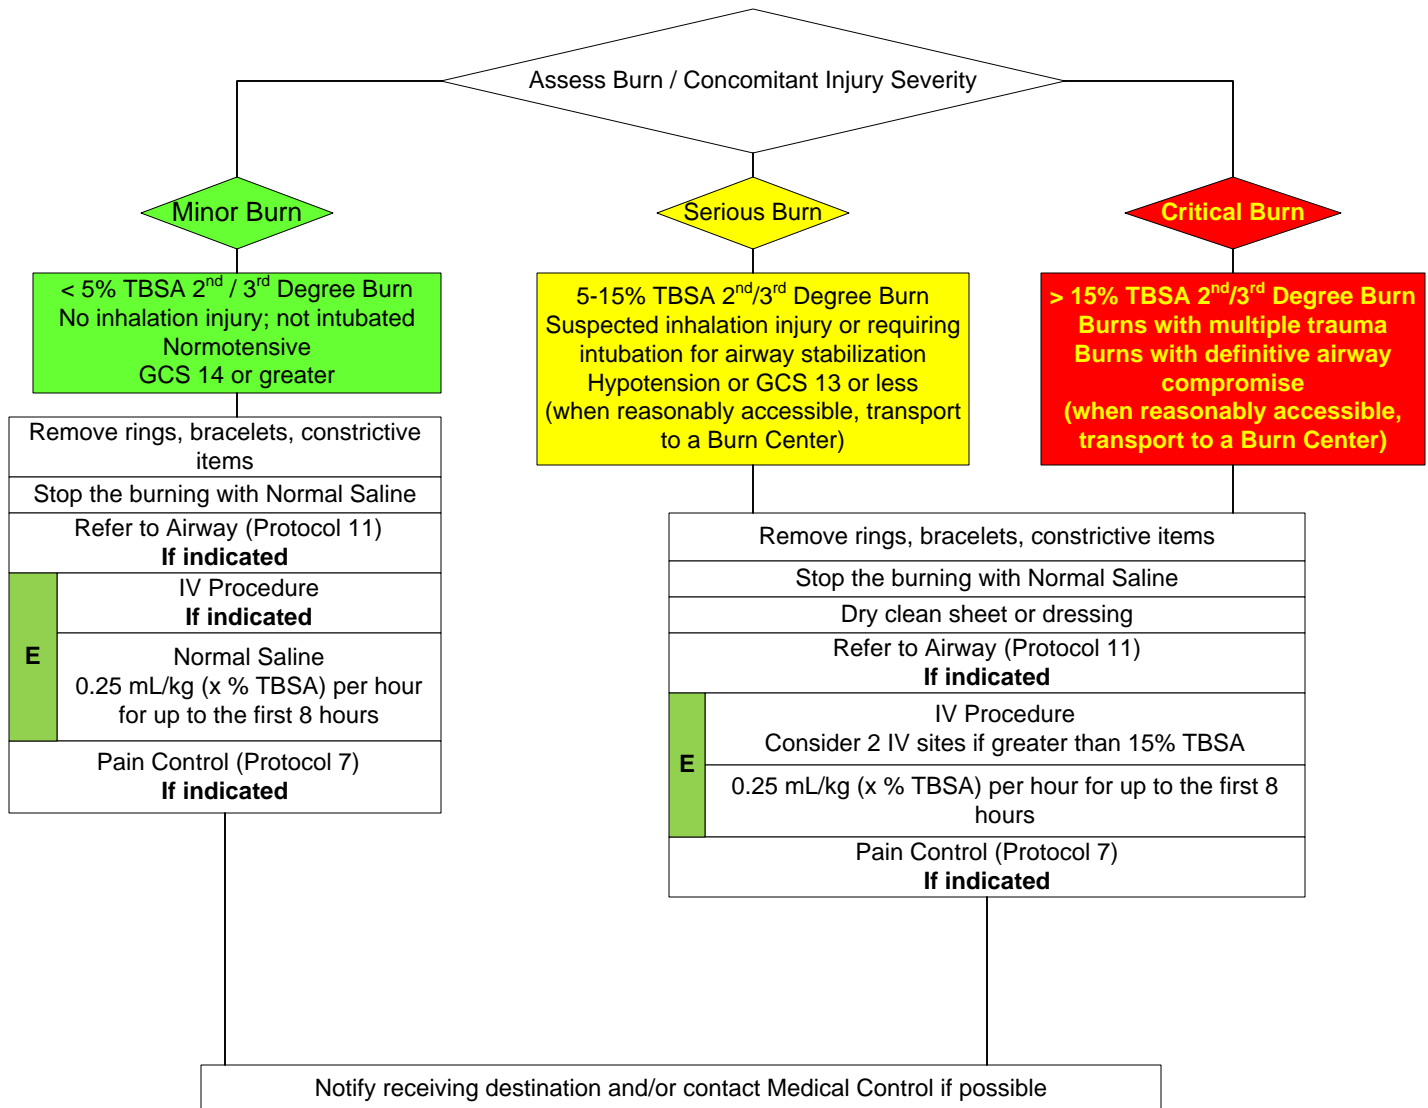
Assess Burn / Concomitant Injury Severity

Minor Burn

Serious Burn

Critical Burn

< 5% TBSA 2$^{nd}$ / 3$^{rd}$ Degree Burn
No inhalation injury; not intubated
Normotensive
GCS 14 or greater

5-15% TBSA 2$^{nd}$/3$^{rd}$ Degree Burn
Suspected inhalation injury or requiring intubation for airway stabilization
Hypotension or GCS 13 or less
(when reasonably accessible, transport to a Burn Center)

> 15% TBSA 2$^{nd}$/3$^{rd}$ Degree Burn
Burns with multiple trauma
Burns with definitive airway compromise
(when reasonably accessible, transport to a Burn Center)

Remove rings, bracelets, constrictive items

Stop the burning with Normal Saline

Refer to Airway (Protocol 11)
If indicated

E

IV Procedure
If indicated

Normal Saline
0.25 mL/kg (x % TBSA) per hour for up to the first 8 hours

Pain Control (Protocol 7)
If indicated

Remove rings, bracelets, constrictive items

Stop the burning with Normal Saline

Dry clean sheet or dressing

Refer to Airway (Protocol 11)
If indicated

E

IV Procedure
Consider 2 IV sites if greater than 15% TBSA

0.25 mL/kg (x % TBSA) per hour for up to the first 8 hours

Pain Control (Protocol 7)
If indicated

Notify receiving destination and/or contact Medical Control if possible